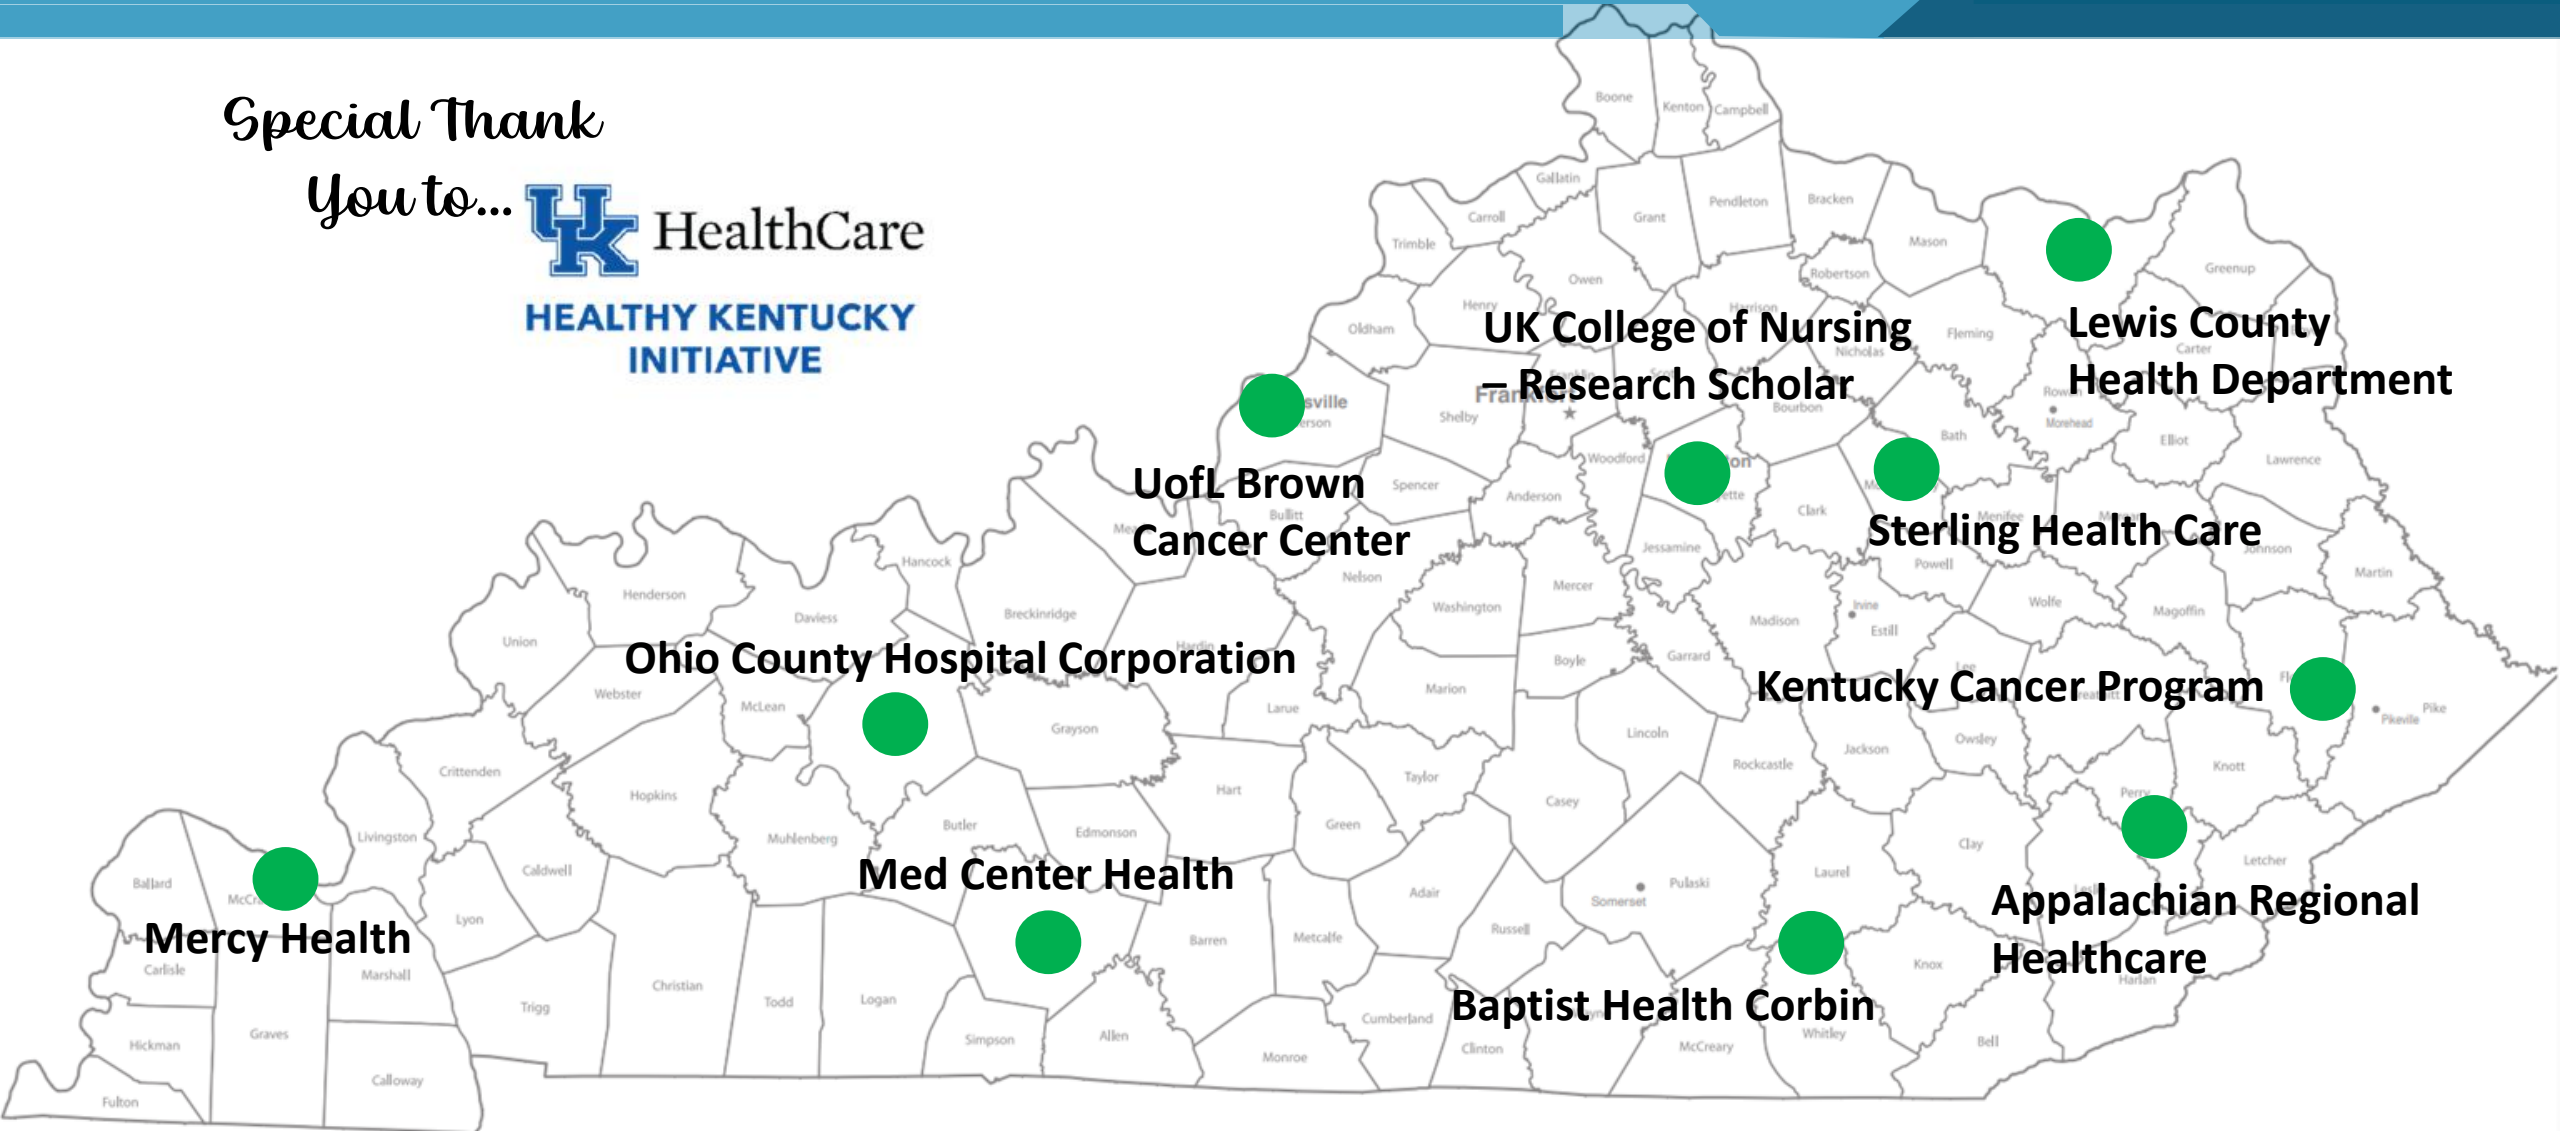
Special Thank You to...

UK HealthCare

HEALTHY KENTUCKY INITIATIVE

UK College of Nursing – Research Scholar

Lewis County Health Department

UofL Brown Cancer Center

Sterling Health Care

Ohio County Hospital Corporation

Kentucky Cancer Program

Med Center Health

Appalachian Regional Healthcare

Mercy Health

Baptist Health Corbin

Boone
Kenton
Campbell
Gallatin
Carroll
Grant
Pendleton
Bracken
Trimble
Owen
Mason
Robertson
Greenup
Henry
Harrison
Oldham
Fleming
Nicholas
Carter
Shelby
Bourbon
Rowan
Morehead
Bath
Elliot
Woodford
Lawrence
Spencer
Anderson
Bullitt
Clark
Menifee
Jessamine
Johnson
Powell
Nelson
Hancock
Mercer
Henderson
Daviess
Breckinridge
Washington
Wolfe
Magoffin
Martin
Madison
Irvine
Estill
Union
Boyle
Garrard
Webster
Marion
Lee
Pike
Pikeville
McLean
Larue
Lincoln
Owsley
Grayson
Jackson
Crittenden
Hart
Taylor
Rockcastle
Knott
Hopkins
Perry
Casey
Butler
Livingston
Edmonson
Green
Muhlenberg
Clay
Letcher
Caldwell
Laurel
Ballard
Adair
Pulaski
Somerset
Lyon
Barren
Metcalfe
Carlisle
Marshall
Russell
Knox
Harlan
Trigg
Christian
Todd
Logan
Cumberland
Graves
Hickman
Simpson
Allen
Monroe
Clinton
McCreary
Whitley
Bell
Calloway
Fulton